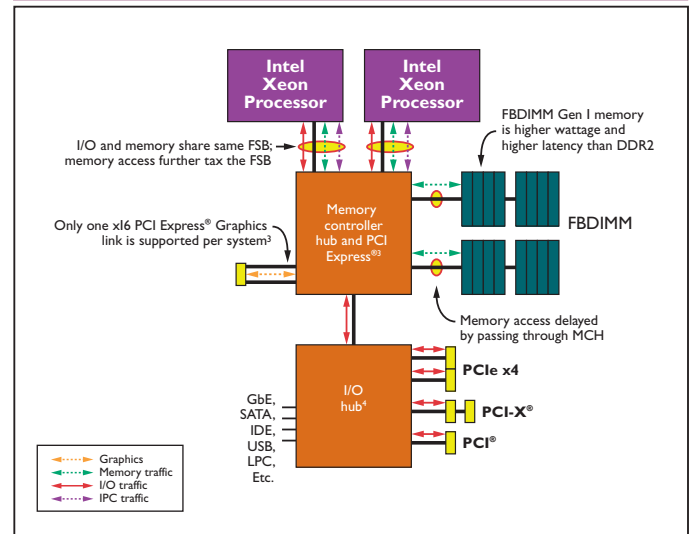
Intel Xeon Processor

Intel Xeon Processor

I/O and memory share same FSB; memory access further tax the FSB

FBDIMM Gen I memory is higher wattage and higher latency than DDR2

Memory controller hub and PCI Express®3

FBDIMM

Only one x16 PCI Express® Graphics link is supported per system3

Memory access delayed by passing through MCH

I/O hub4

PCIe x4

PCI-X®

PCI®

GbE, SATA, IDE, USB, LPC, Etc.

Graphics
Memory traffic
I/O traffic
IPC traffic